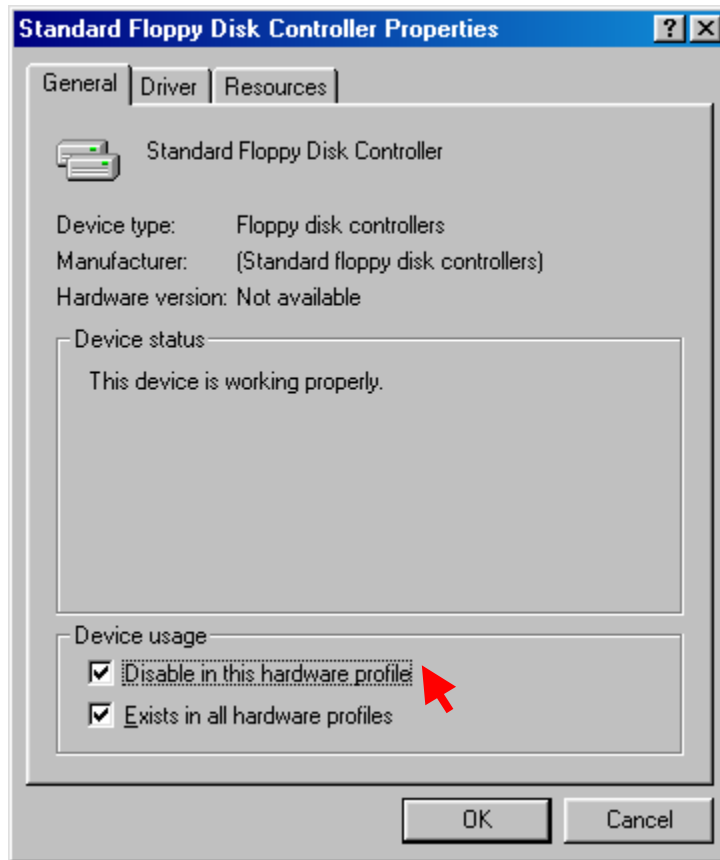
Standard Floppy Disk Controller Properties

?
X

General
Driver
Resources

Standard Floppy Disk Controller

Device type: Floppy disk controllers
Manufacturer: (Standard floppy disk controllers)
Hardware version: Not available

Device status

This device is working properly.

Device usage

Disable in this hardware profile
Exists in all hardware profiles

OK
Cancel